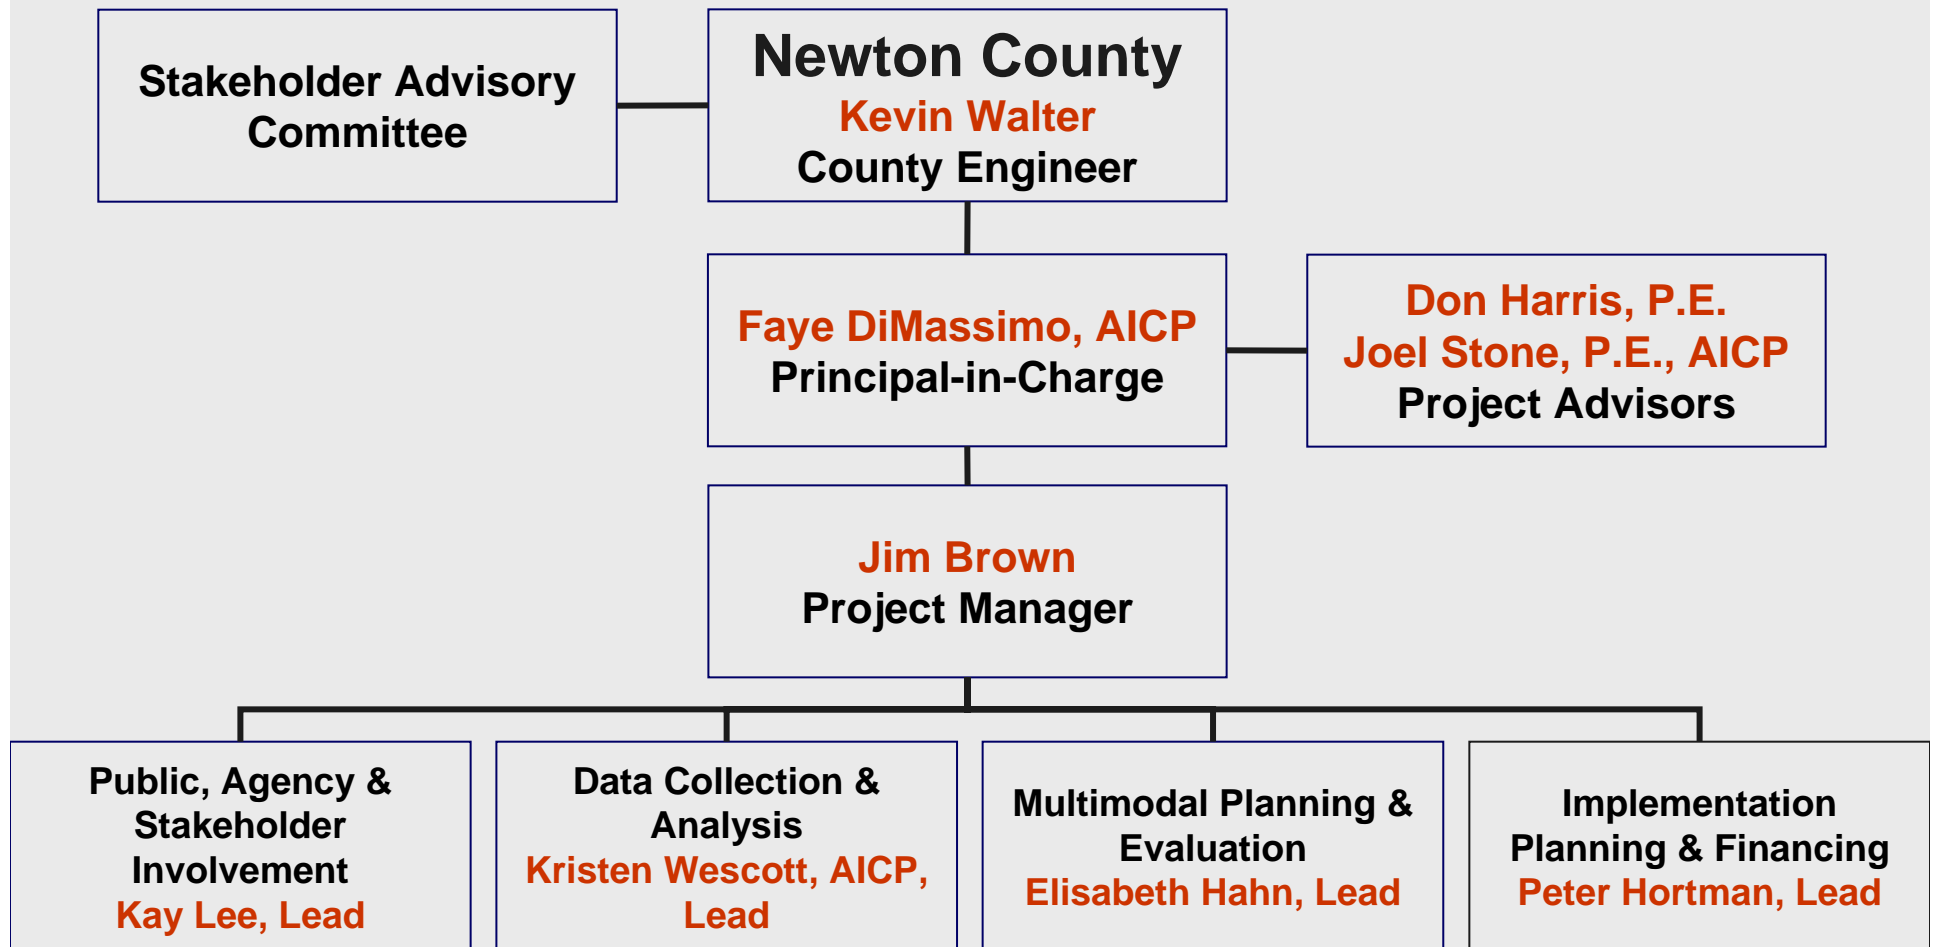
Stakeholder Advisory Committee

Newton County
Kevin Walter
County Engineer

Faye DiMassimo, AICP
Principal-in-Charge

Don Harris, P.E.
Joel Stone, P.E., AICP
Project Advisors

Jim Brown
Project Manager

Public, Agency & Stakeholder Involvement
Kay Lee, Lead

Data Collection & Analysis
Kristen Wescott, AICP, Lead

Multimodal Planning & Evaluation
Elisabeth Hahn, Lead

Implementation Planning & Financing
Peter Hortman, Lead